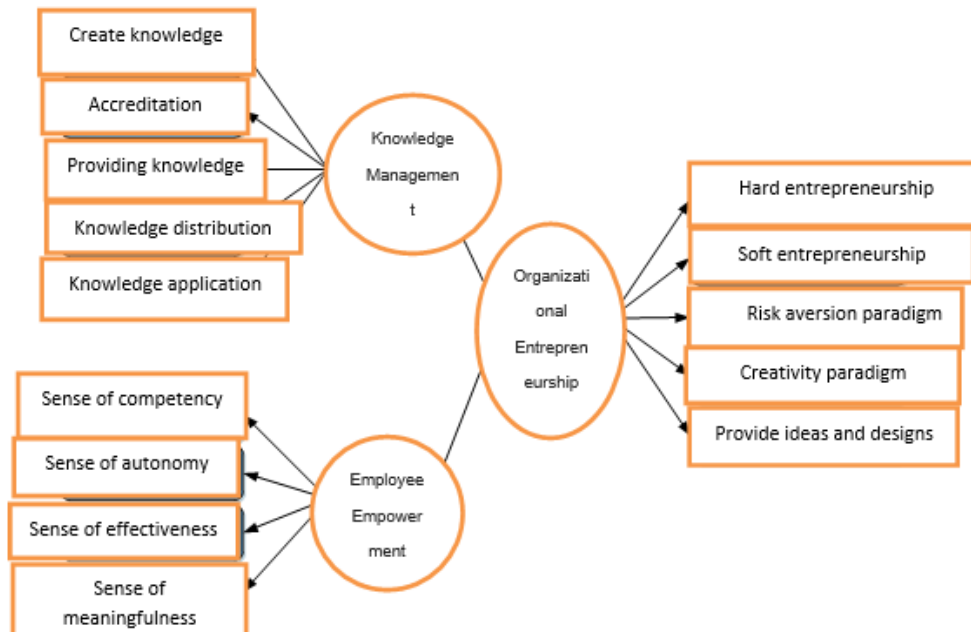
Create knowledge

Accreditation

Providing knowledge

Knowledge distribution

Knowledge application

Knowledge Management

Organizational Entrepreneurship

Hard entrepreneurship

Soft entrepreneurship

Risk aversion paradigm

Creativity paradigm

Provide ideas and designs

Sense of competency

Sense of autonomy

Sense of effectiveness

Sense of meaningfulness

Employee Empowerment